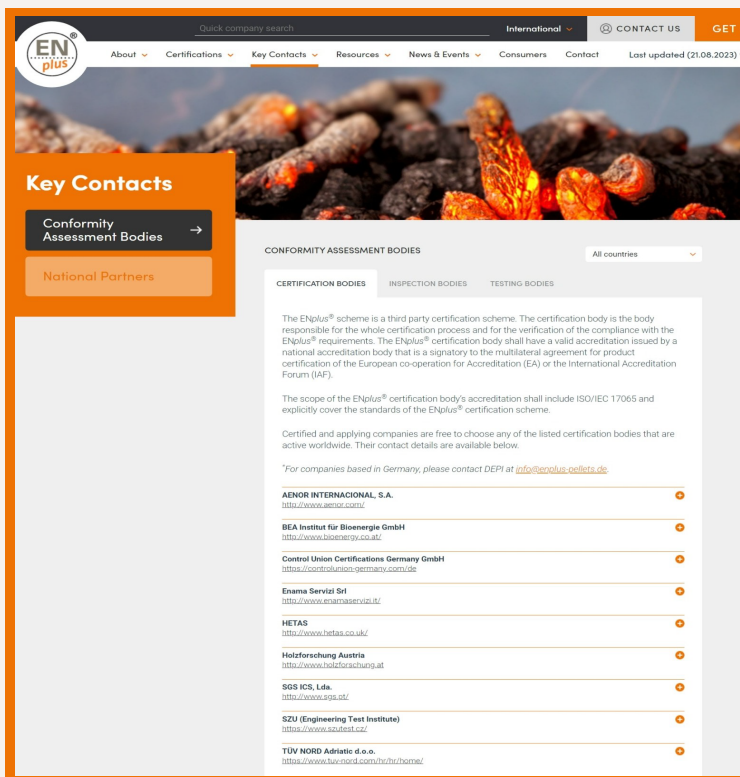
EN plus ®

Quick company search

International

CONTACT US

GET

About

Certifications

Key Contacts

Resources

News & Events

Consumers

Contact

Last updated (21.08.2023)

Key Contacts

Conformity Assessment Bodies →

National Partners

CONFORMITY ASSESSMENT BODIES

All countries

CERTIFICATION BODIES

INSPECTION BODIES

TESTING BODIES

The EN*plus*® scheme is a third party certification scheme. The certification body is the body responsible for the whole certification process and for the verification of the compliance with the EN*plus*® requirements. The EN*plus*® certification body shall have a valid accreditation issued by a national accreditation body that is a signatory to the multilateral agreement for product certification of the European co-operation for Accreditation (EA) or the International Accreditation Forum (IAF).

The scope of the EN*plus*® certification body's accreditation shall include ISO/IEC 17065 and explicitly cover the standards of the EN*plus*® certification scheme.

Certified and applying companies are free to choose any of the listed certification bodies that are active worldwide. Their contact details are available below.

*For companies based in Germany, please contact DEPI at info@enplus-pellets.de.

AENOR INTERNACIONAL, S.A.
http://www.aenor.com/

BEA Institut für Bioenergie GmbH
http://www.bioenergy.co.at/

Control Union Certifications Germany GmbH
https://controlunion-germany.com/de

Enama Servizi Srl
http://www.enamaservizi.it/

HETAS
http://www.hetas.co.uk/

Holzforschung Austria
http://www.holzforschung.at

SGS ICS, Lda.
http://www.sgs.pt/

SZU (Engineering Test Institute)
https://www.szutest.cz/

TÜV NORD Adriatic d.o.o.
https://www.tuv-nord.com/hr/hr/home/